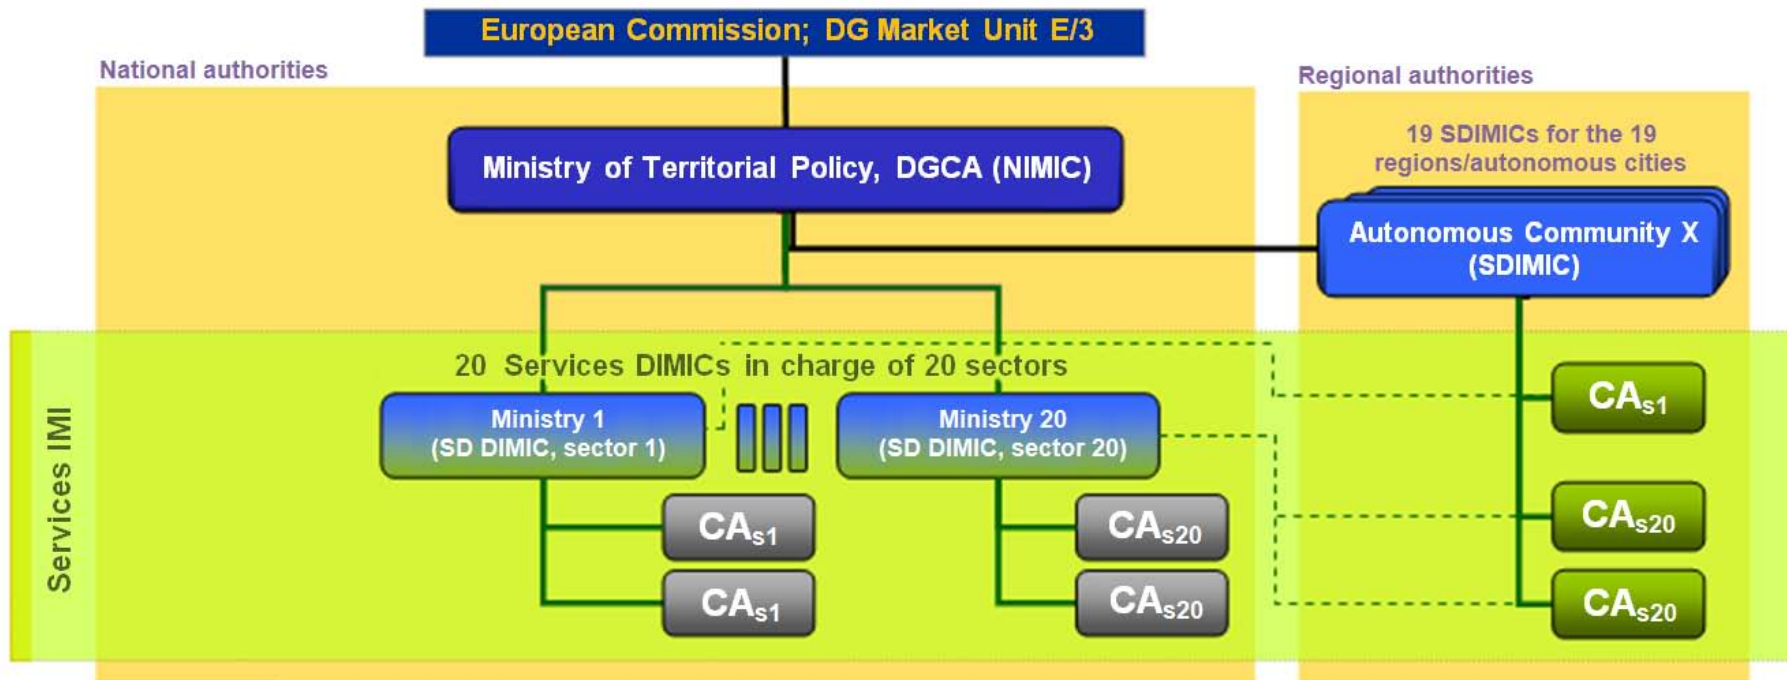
European Commission; DG Market Unit E/3

National authorities

Regional authorities

Ministry of Territorial Policy, DGCA (NIMIC)

19 SDIMICs for the 19 regions/autonomous cities

Autonomous Community X (SDIMIC)

Services IMI

20 Services DIMICs in charge of 20 sectors

Ministry 1 (SD DIMIC, sector 1)

Ministry 20 (SD DIMIC, sector 20)

$CA_{s1}$

$CA_{s1}$

$CA_{s1}$

$CA_{s20}$

$CA_{s20}$

$CA_{s20}$

$CA_{s20}$